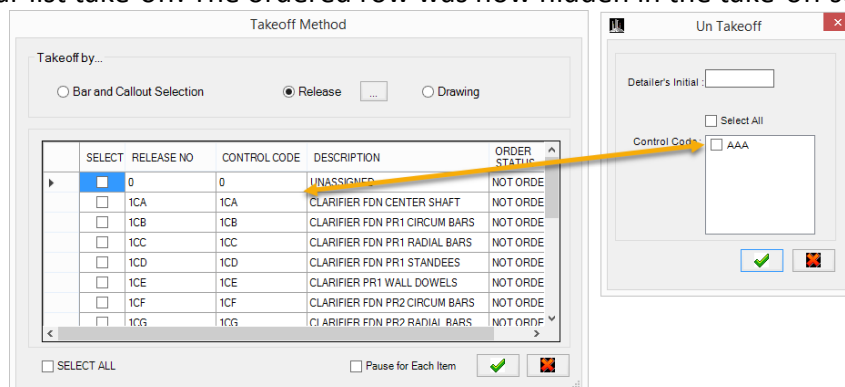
al list take off. The ordered row was now hidden in the take off o

Takeoff Method

Takeoff by...

Bar and Callout Selection

Release

...

Drawing

| SELECT | RELEASE NO | CONTROL CODE | DESCRIPTION | ORDER STATUS |
|---|---|---|---|---|
| | 0 | 0 | UNASSIGNED | NOT ORDE |
| | 1CA | 1CA | CLARIFIER FDN CENTER SHAFT | NOT ORDE |
| | 1CB | 1CB | CLARIFIER FDN PR1 CIRCUM BARS | NOT ORDE |
| | 1CC | 1CC | CLARIFIER FDN PR1 RADIAL BARS | NOT ORDE |
| | 1CD | 1CD | CLARIFIER FDN PR1 STANDEES | NOT ORDE |
| | 1CE | 1CE | CLARIFIER PR1 WALL DOWELS | NOT ORDE |
| | 1CF | 1CF | CLARIFIER FDN PR2 CIRCUM BARS | NOT ORDE |
| | 1CG | 1CG | CLARIFIER FDN PR2 RADIAL BARS | NOT ORDE |

SELECT ALL

Pause for Each Item

Un Takeoff

Detailer's Initial :

Select All

Control Code

AAA